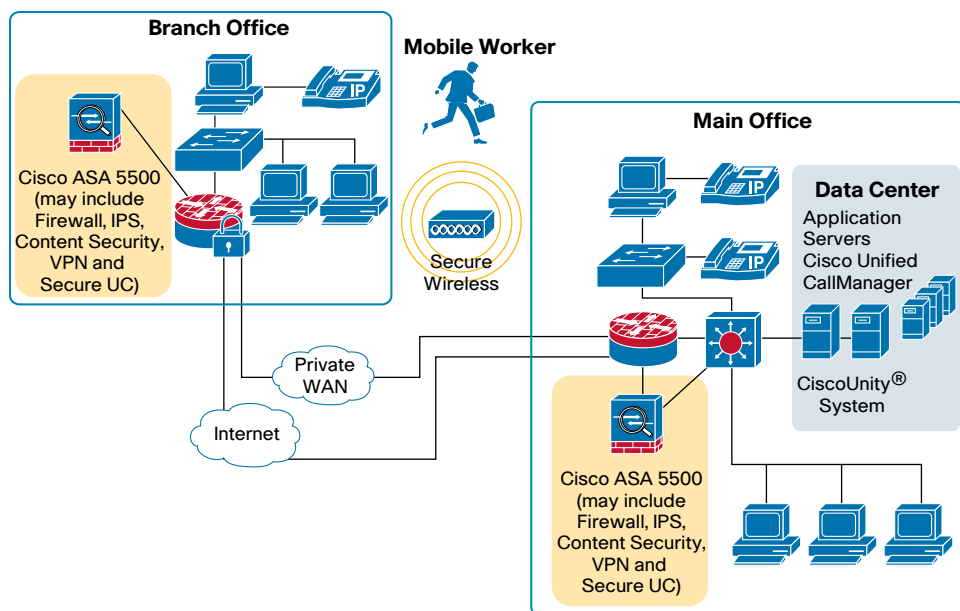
Branch Office

Cisco ASA 5500 (may include Firewall, IPS, Content Security, VPN and Secure UC)

IP

Mobile Worker

Secure Wireless

Main Office

IP

IP

Data Center

Application Servers
Cisco Unified CallManager

CiscoUnity® System

Private WAN

Internet

Cisco ASA 5500 (may include Firewall, IPS, Content Security, VPN and Secure UC)